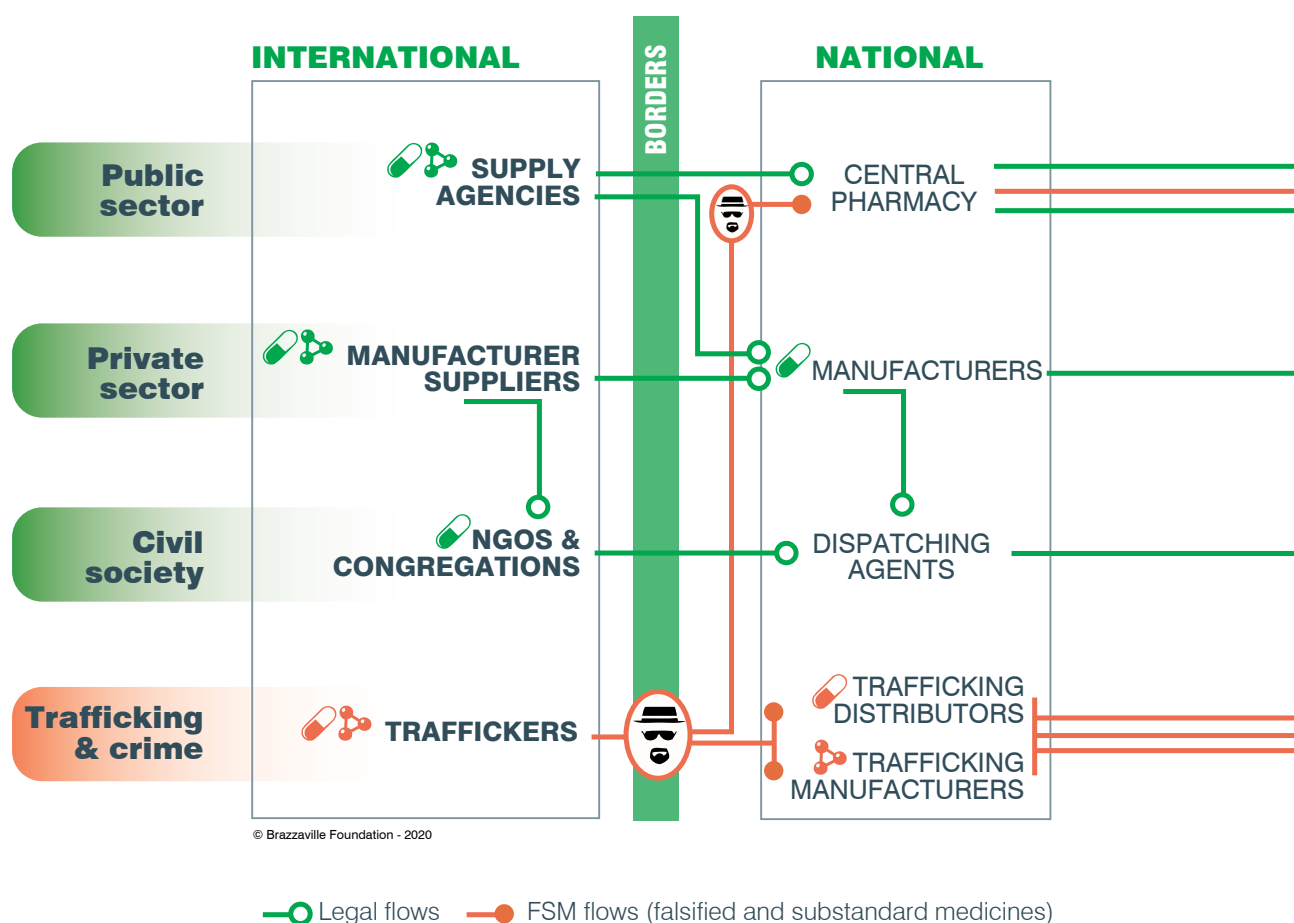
INTERNATIONAL

BORDERS

NATIONAL

Public sector

SUPPLY AGENCIES

CENTRAL PHARMACY

Private sector

MANUFACTURER SUPPLIERS

MANUFACTURERS

Civil society

NGOS & CONGREGATIONS

DISPATCHING AGENTS

Trafficking & crime

TRAFFICKERS

TRAFFICKING DISTRIBUTORS

TRAFFICKING MANUFACTURERS

© Brazzaville Foundation - 2020

Legal flows FSM flows (falsified and substandard medicines)